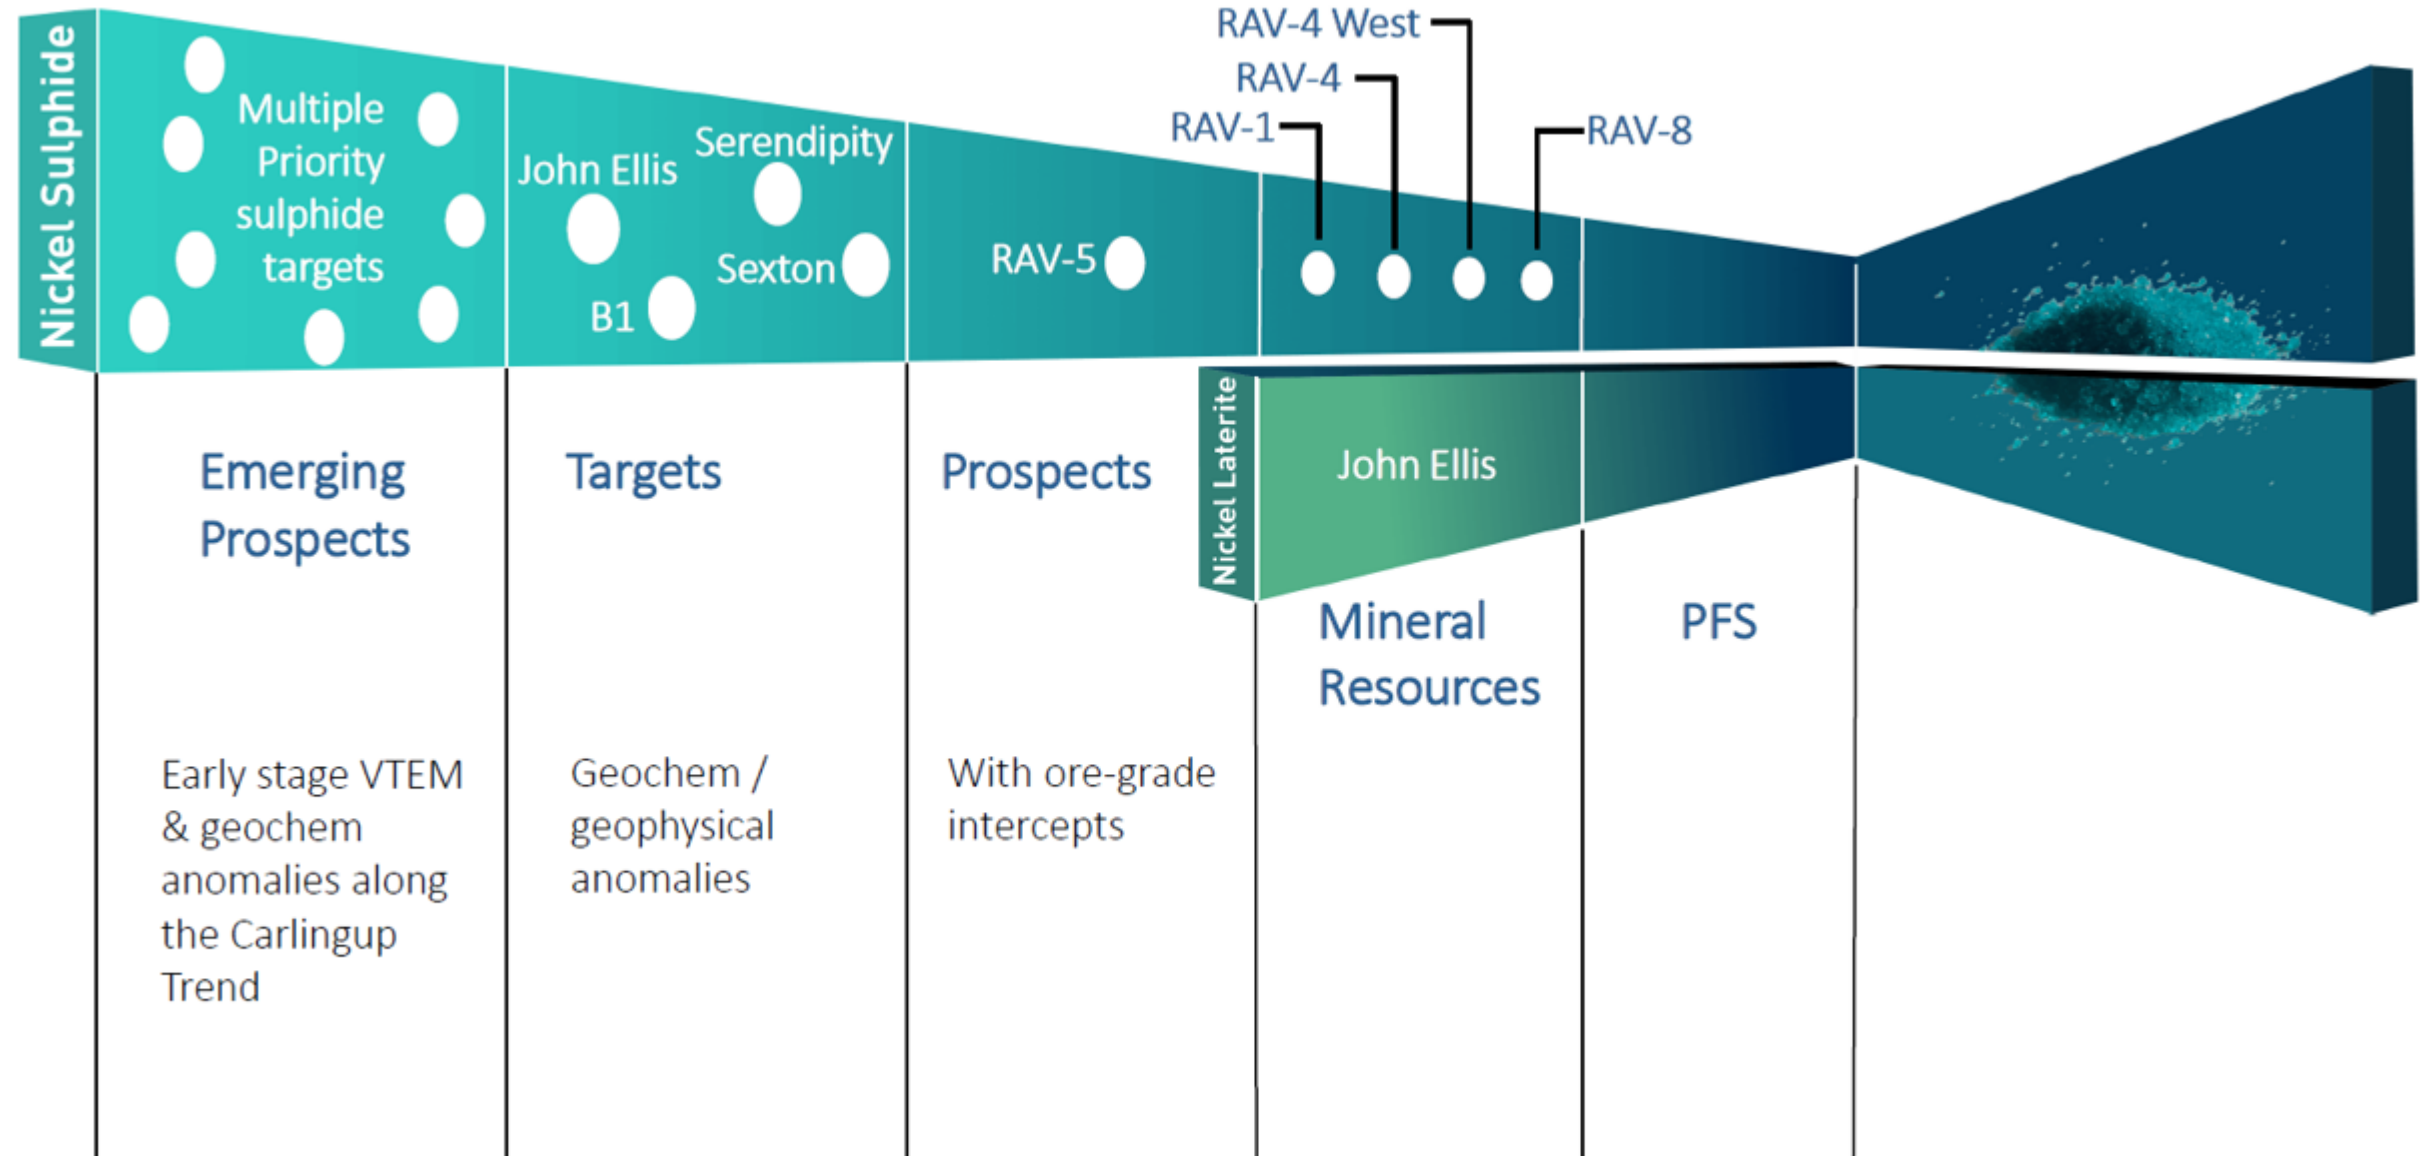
Nickel Sulphide

Multiple Priority sulphide targets

John Ellis

Serendipity

Sexton

B1

RAV-5

RAV-4 West

RAV-4

RAV-1

RAV-8

Nickel Laterite

John Ellis

Emerging Prospects

Targets

Prospects

Mineral Resources

PFS

Early stage VTEM & geochem anomalies along the Carlingup Trend

Geochem / geophysical anomalies

With ore-grade intercepts